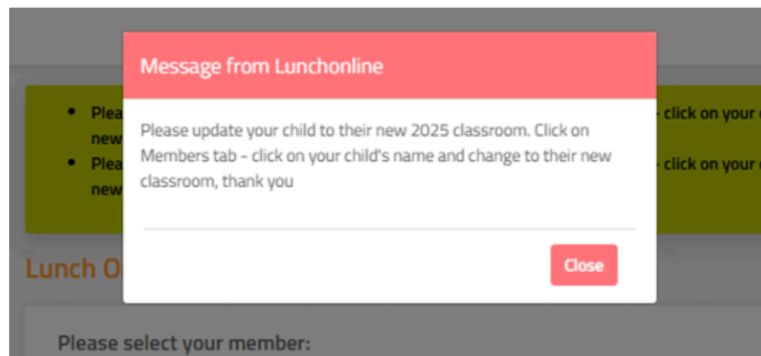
Message from Lunchonline

Please update your child to their new 2025 classroom. Click on Members tab - click on your child's name and change to their new classroom, thank you

Close

• Plea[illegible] new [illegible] - click on your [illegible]
• Plea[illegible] new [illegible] - click on your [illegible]

Lunch O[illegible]

Please select your member: